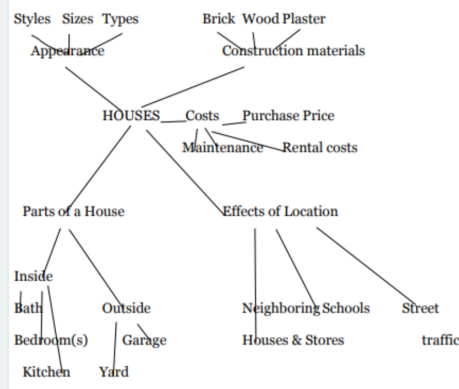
Styles Sizes Types
Appearance

Brick Wood Plaster
Construction materials

HOUSES Costs Purchase Price
Maintenance Rental costs

Parts of a House

Effects of Location

Inside
Bath
Bedroom(s)
Kitchen

Outside
Garage
Yard

Neighboring Schools
Houses & Stores

Street
traffic